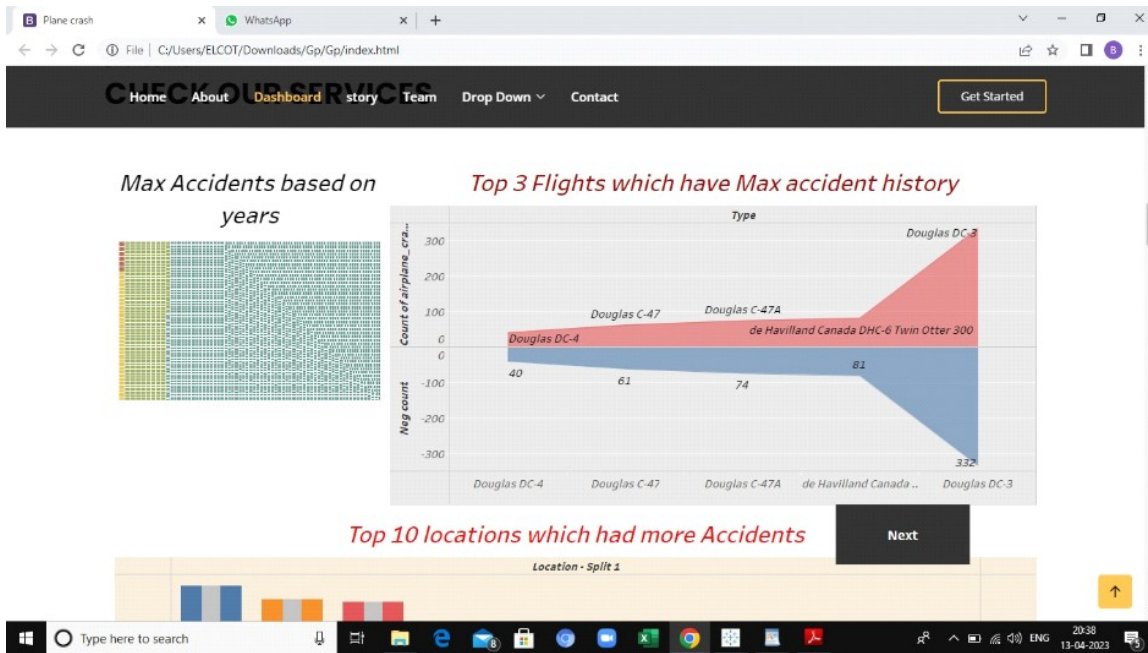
B Plane crash ×
WhatsApp ×
+

File | C:/Users/ELCOT/Downloads/Gp/Gp/index.html

CHECK OUR SERVICES

Home About Dashboard story Team Drop Down Contact

Get Started

Max Accidents based on years

Top 3 Flights which have Max accident history

Type

Count of airplane_cra...

300
200
100
0

Douglas DC-3
Douglas C-47
Douglas C-47A
de Havilland Canada DHC-6 Twin Otter 300
Douglas DC-4

Neg count

0
-100
-200
-300

40
61
74
81
332

Douglas DC-4
Douglas C-47
Douglas C-47A
de Havilland Canada ..
Douglas DC-3

Top 10 locations which had more Accidents

Next

Location - Split 1

Type here to search

ENG
20:38
13-04-2023